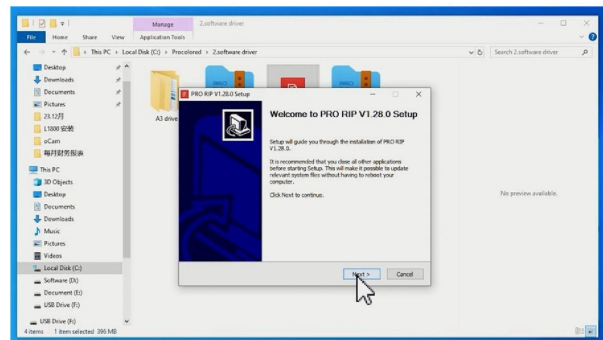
Manage 2.software driver

File Home Share View Application Tools

This PC › Local Disk (C:) › Procolored › 2.software driver

Search 2.software driver

Desktop
Downloads
Documents
Pictures
23.12月
L1800安装
oCam
每月财务报表
This PC
3D Objects
Desktop
Documents
Downloads
Music
Pictures
Videos
Local Disk (C:)
Software (D:)
Document (E:)
USB Drive (F:)
USB Drive (F:)

A3 drive

PRO RIP V1.28.0 Setup

Welcome to PRO RIP V1.28.0 Setup

Setup will guide you through the installation of PRO RIP V1.28.0.

It is recommended that you close all other applications before starting Setup. This will make it possible to update relevant system files without having to reboot your computer.

Click Next to continue.

Next > Cancel

No preview available.

4 items 1 item selected 396 MB